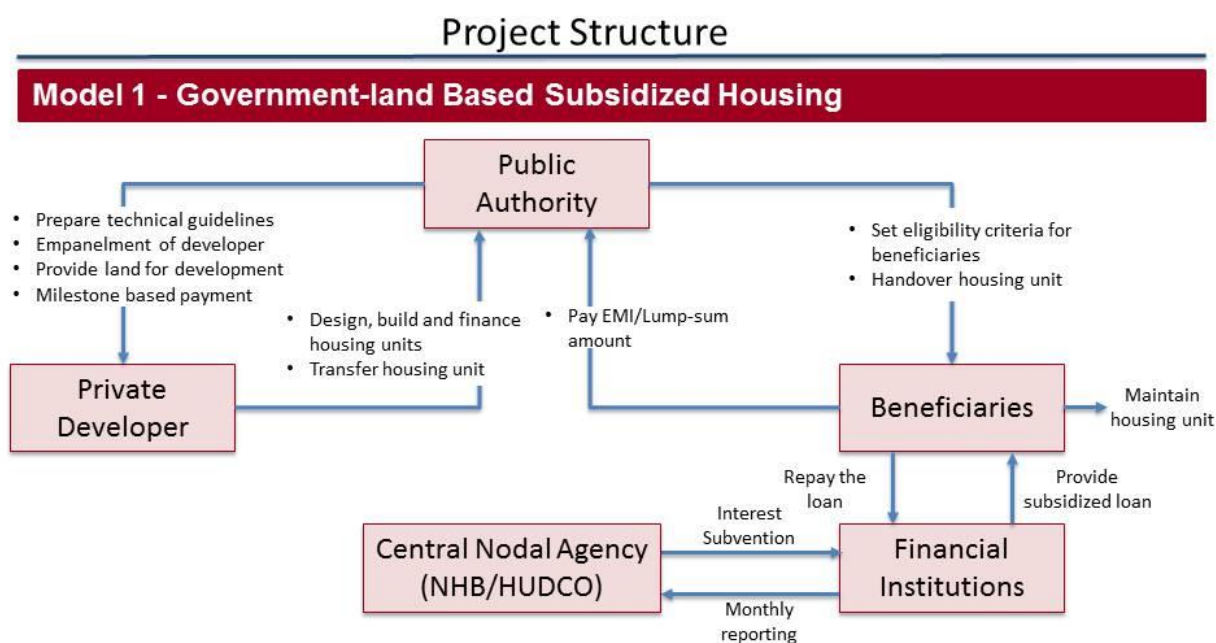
Project Structure

Model 1 - Government-land Based Subsidized Housing

Public Authority

• Prepare technical guidelines
• Empanelment of developer
• Provide land for development
• Milestone based payment

• Set eligibility criteria for beneficiaries
• Handover housing unit

• Design, build and finance housing units
• Transfer housing unit

• Pay EMI/Lump-sum amount

Private Developer

Beneficiaries

Maintain housing unit

Repay the loan

Provide subsidized loan

Interest Subvention

Central Nodal Agency (NHB/HUDCO)

Financial Institutions

Monthly reporting